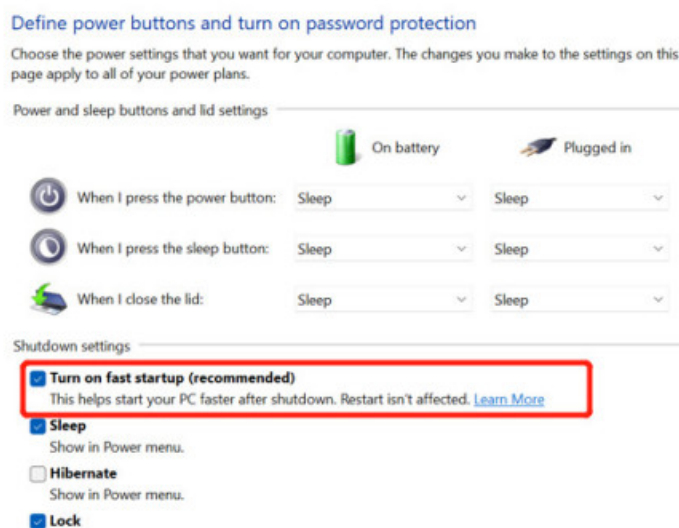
Define power buttons and turn on password protection

Choose the power settings that you want for your computer. The changes you make to the settings on this page apply to all of your power plans.

Power and sleep buttons and lid settings

| | On battery | Plugged in |
|---|---|---|
| When I press the power button: | Sleep | Sleep |
| When I press the sleep button: | Sleep | Sleep |
| When I close the lid: | Sleep | Sleep |

Shutdown settings

Turn on fast startup (recommended)
This helps start your PC faster after shutdown. Restart isn't affected. Learn More

Sleep
Show in Power menu.

Hibernate
Show in Power menu.

Lock